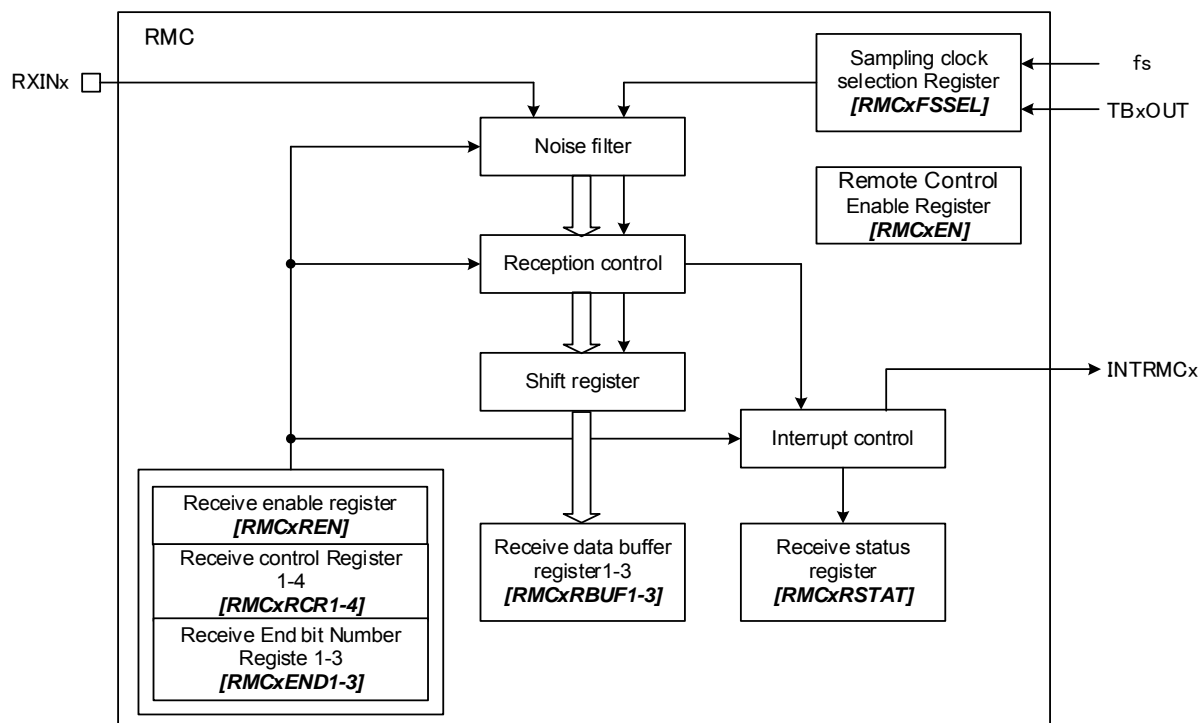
RMC

RXINx

Sampling clock selection Register
[RMCxFSSEL]

fs

TBxOUT

Noise filter

Remote Control Enable Register
[RMCxEN]

Reception control

Shift register

INTRMCx

Interrupt control

Receive enable register
[RMCxREN]

Receive control Register 1-4
[RMCxRCR1-4]

Receive End bit Number Registe 1-3
[RMCxEND1-3]

Receive data buffer register1-3
[RMCxRBUF1-3]

Receive status register
[RMCxRSTAT]